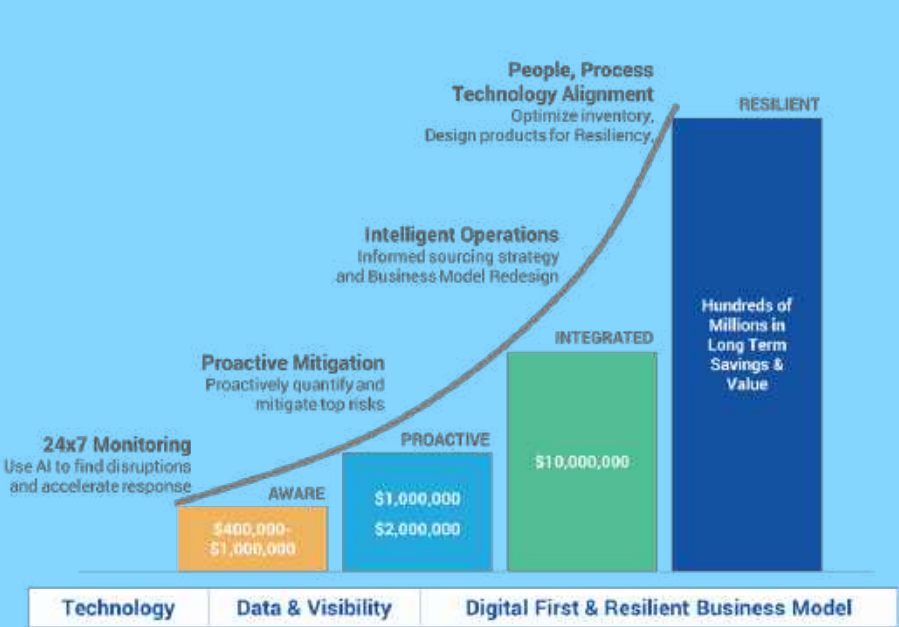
People, Process
Technology Alignment
Optimize inventory,
Design products for Resiliency,

RESILIENT

Intelligent Operations
Informed sourcing strategy
and Business Model Redesign

Hundreds of Millions in Long Term Savings & Value

INTEGRATED

Proactive Mitigation
Proactively quantify and mitigate top risks

$10,000,000

PROACTIVE

24x7 Monitoring
Use AI to find disruptions and accelerate response

AWARE

$1,000,000
$2,000,000

$400,000-
$1,000,000

| Technology | Data & Visibility | Digital First & Resilient Business Model |
|---|---|---|